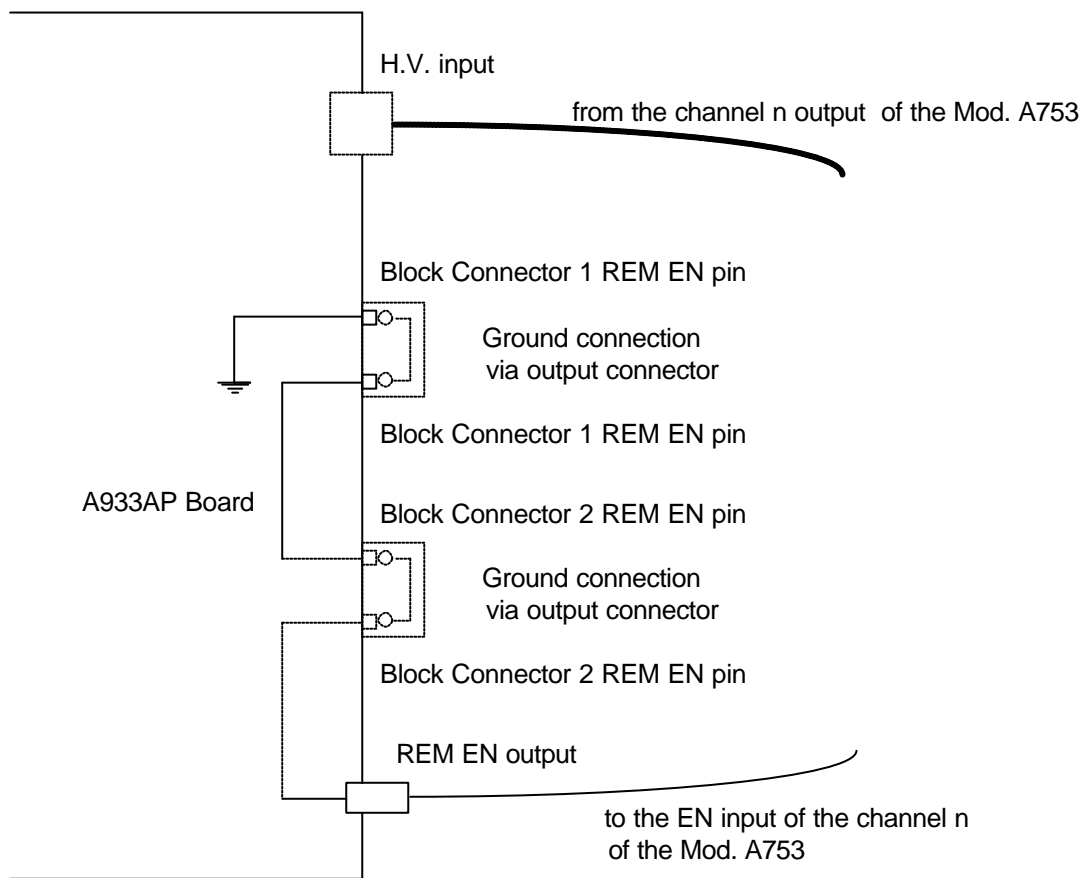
H.V. input

from the channel n output of the Mod. A753

Block Connector 1 REM EN pin

Ground connection via output connector

Block Connector 1 REM EN pin

A933AP Board

Block Connector 2 REM EN pin

Ground connection via output connector

Block Connector 2 REM EN pin

REM EN output

to the EN input of the channel n of the Mod. A753